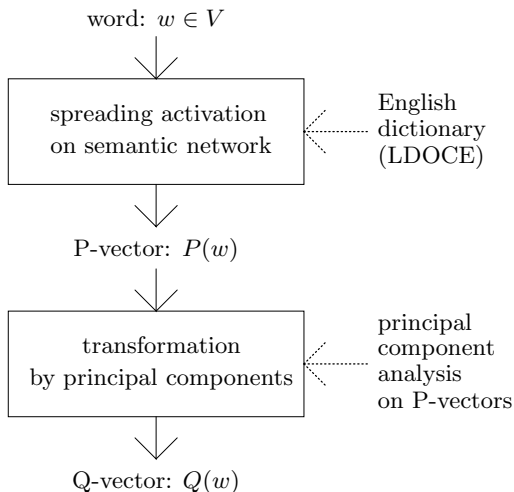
word: $w \in V$

spreading activation on semantic network

English dictionary (LDOCE)

P-vector: $P(w)$

transformation by principal components

principal component analysis on P-vectors

Q-vector: $Q(w)$